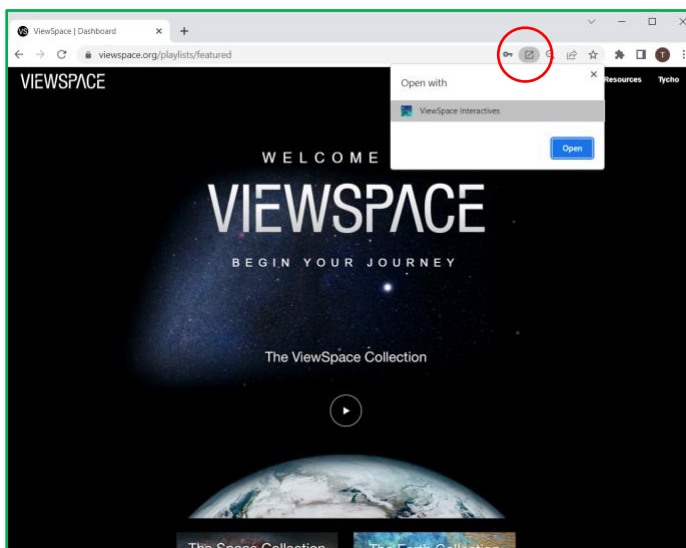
ViewSpace | Dashboard

viewspace.org/playlists/featured

VIEWSPACE

Open with

ViewSpace Interactives

Open

Resources

Tycho

WELCOME

VIEWSPACE

BEGIN YOUR JOURNEY

The ViewSpace Collection

The Space Collection

The Earth Collection